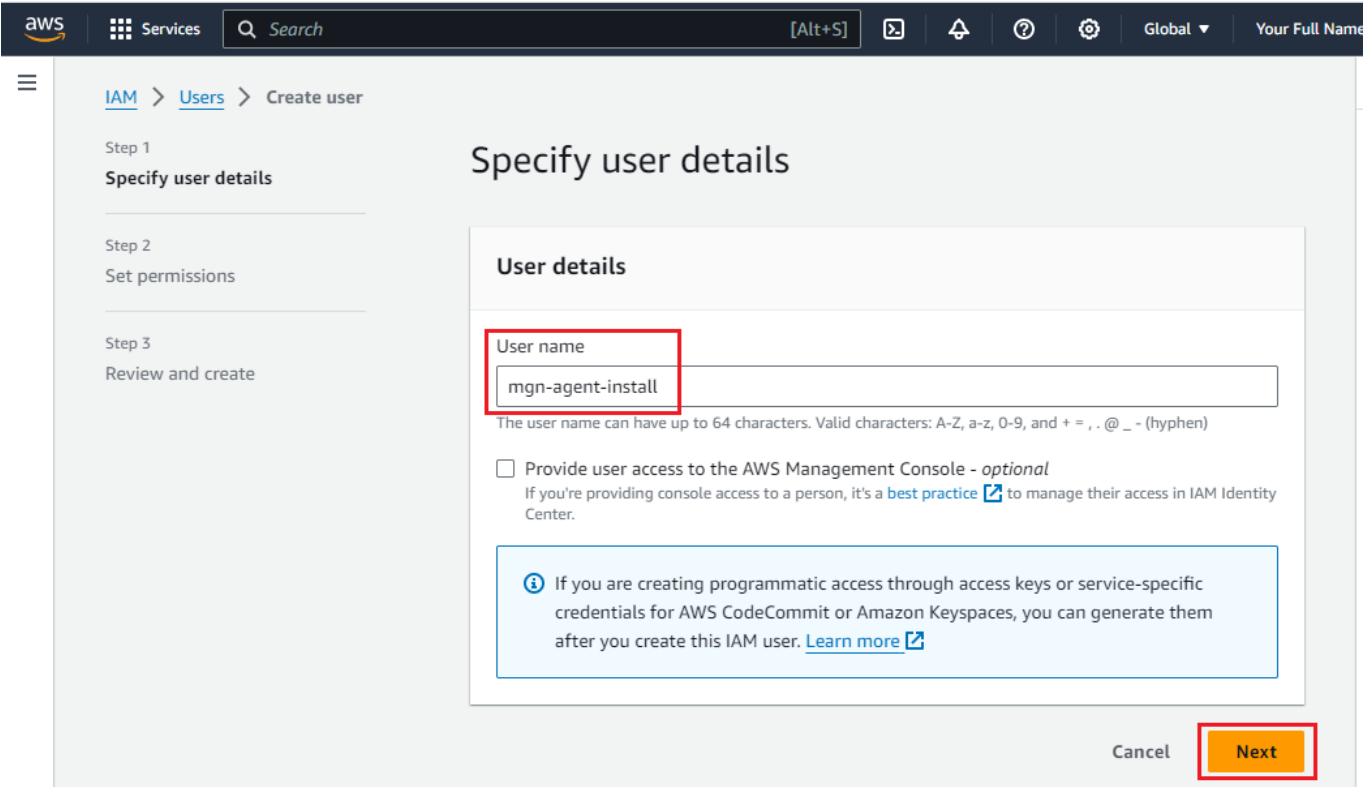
aws Services Search [Alt+S] Global ▼ Your Full Name

IAM > Users > Create user

Step 1
Specify user details

Step 2
Set permissions

Step 3
Review and create

Specify user details

User details

User name
mgn-agent-install
The user name can have up to 64 characters. Valid characters: A-Z, a-z, 0-9, and + = , . @ _ - (hyphen)

Provide user access to the AWS Management Console - optional
If you're providing console access to a person, it's a best practice to manage their access in IAM Identity Center.

If you are creating programmatic access through access keys or service-specific credentials for AWS CodeCommit or Amazon Keyspaces, you can generate them after you create this IAM user. Learn more

Cancel Next